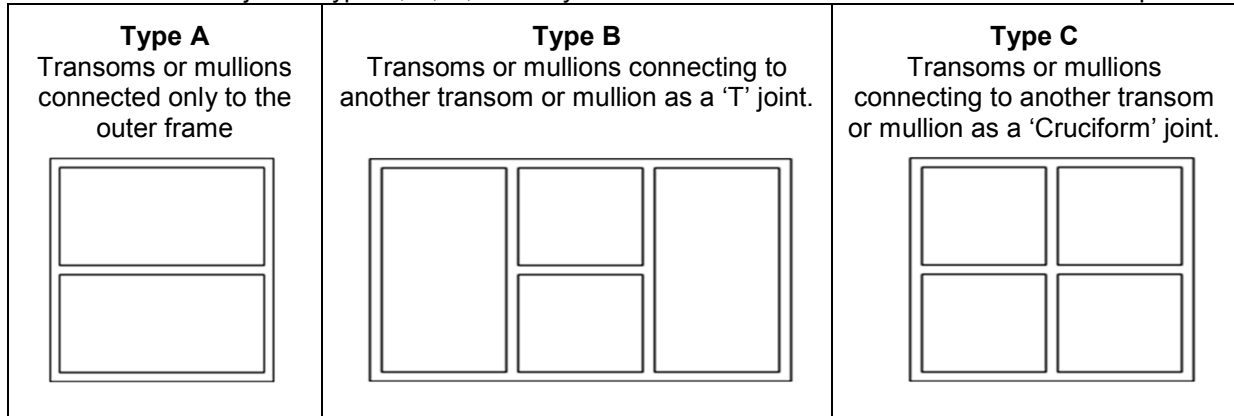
| Type A Transoms or mullions connected only to the outer frame | Type B Transoms or mullions connecting to another transom or mullion as a 'T' joint. | Type C Transoms or mullions connecting to another transom or mullion as a 'Cruciform' joint. |
|---|---|---|